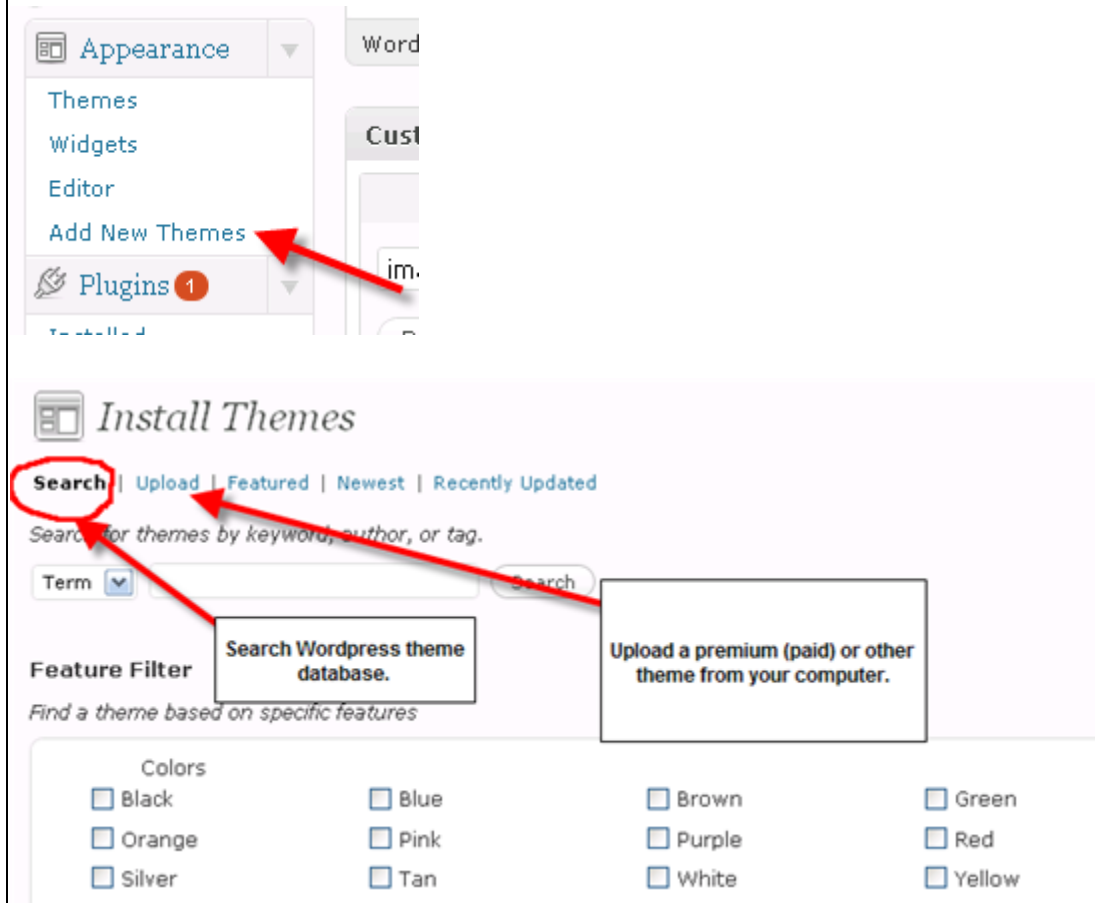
Appearance
Themes
Widgets
Editor
Add New Themes
Plugins 1
Installed

Word
Cust
im

Install Themes

Search | Upload | Featured | Newest | Recently Updated

Search for themes by keyword, author, or tag.

Term
Search

Search Wordpress theme database.

Upload a premium (paid) or other theme from your computer.

Feature Filter

Find a theme based on specific features

Colors

| | | | |
|---|---|---|---|
| Black | Blue | Brown | Green |
| Orange | Pink | Purple | Red |
| Silver | Tan | White | Yellow |